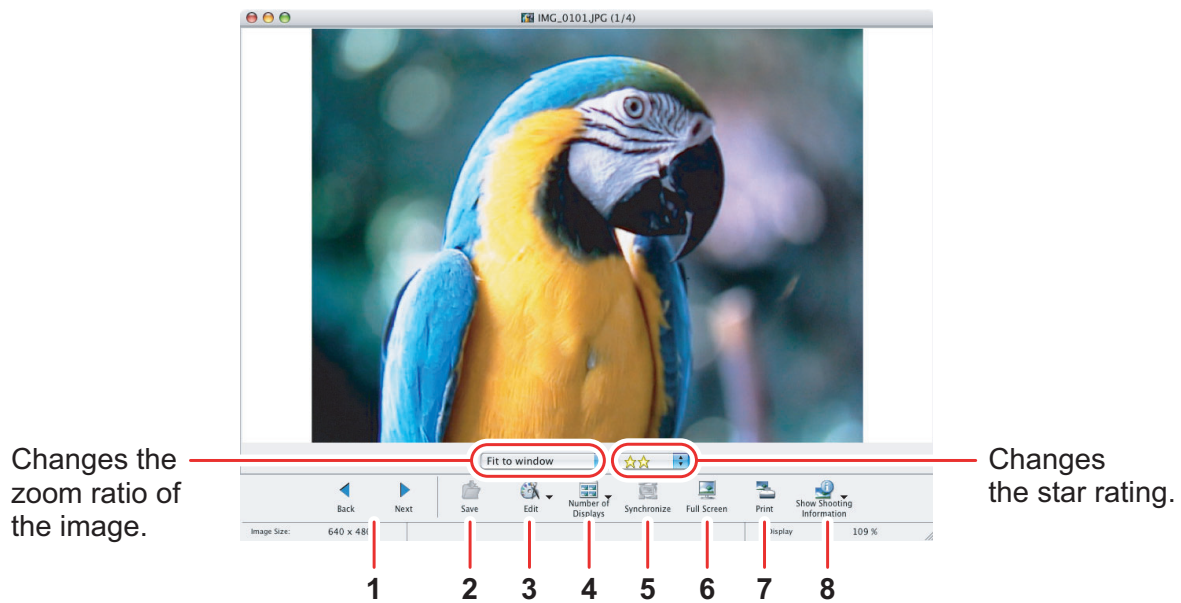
IMG_0101.JPG (1/4)

Changes the zoom ratio of the image.

Fit to window

Changes the star rating.

Back

Next

Save

Edit

Number of Displays

Synchronize

Full Screen

Print

Show Shooting Information

Image Size: 640 x 48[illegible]

Display 109 %

1 2 3 4 5 6 7 8